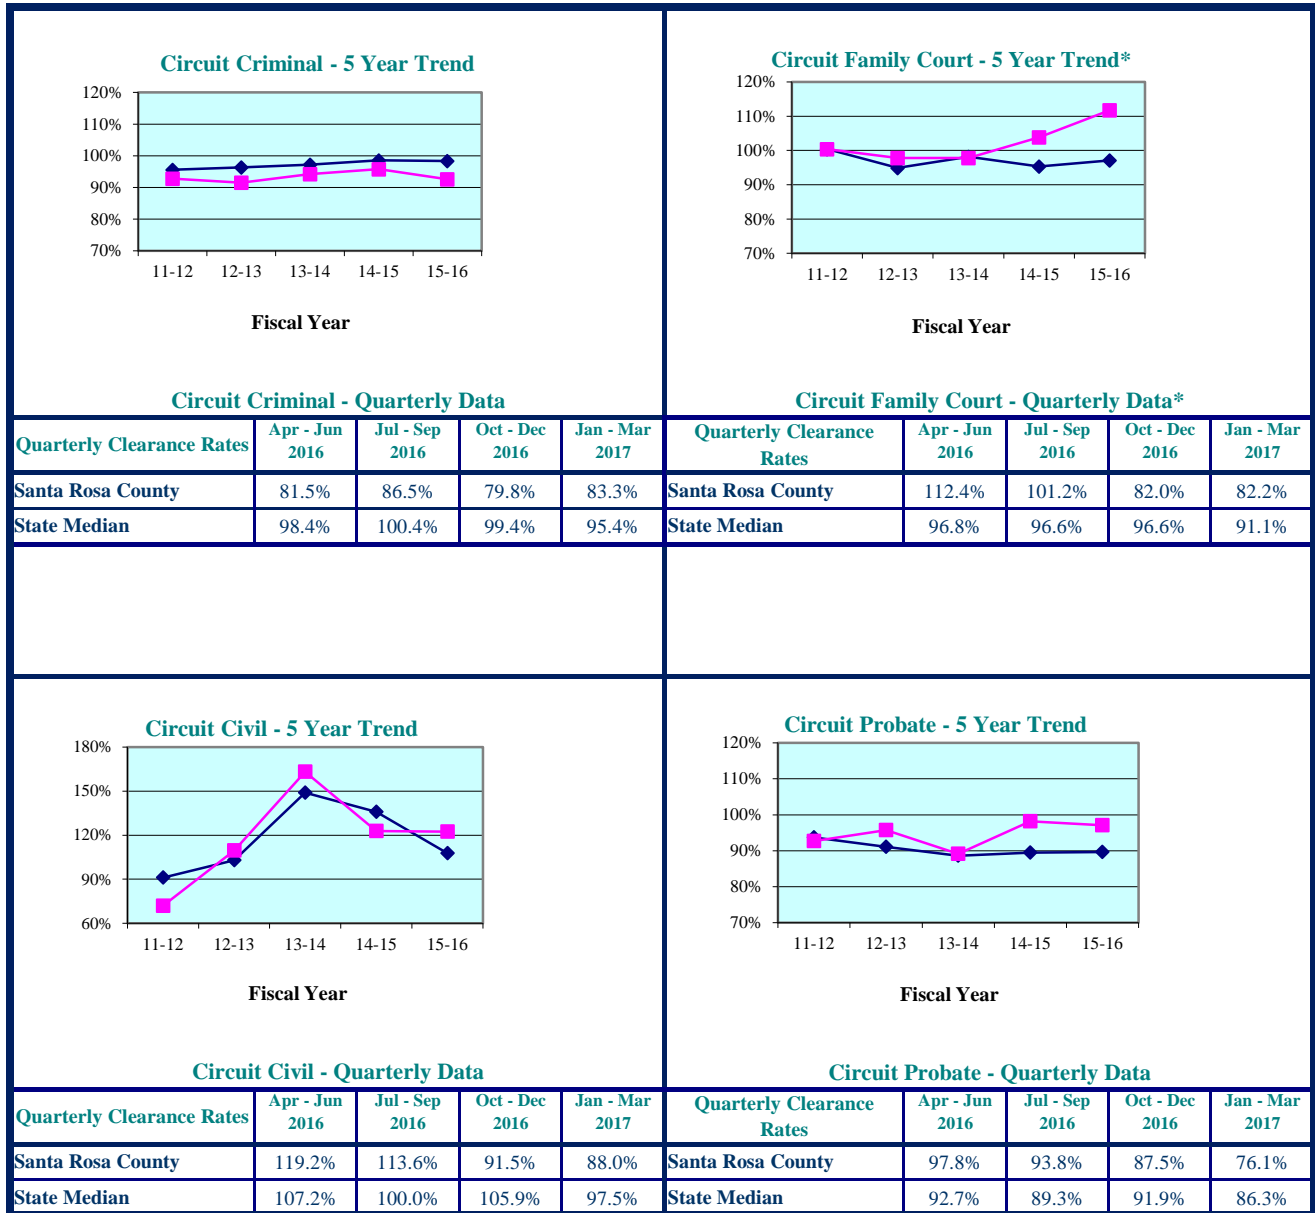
Circuit Criminal - 5 Year Trend

120%
110%
100%
90%
80%
70%

11-12 12-13 13-14 14-15 15-16

Fiscal Year

Circuit Criminal - Quarterly Data

| Quarterly Clearance Rates | Apr - Jun 2016 | Jul - Sep 2016 | Oct - Dec 2016 | Jan - Mar 2017 |
|---|---|---|---|---|
| Santa Rosa County | 81.5% | 86.5% | 79.8% | 83.3% |
| State Median | 98.4% | 100.4% | 99.4% | 95.4% |

Circuit Family Court - 5 Year Trend*

120%
110%
100%
90%
80%
70%

11-12 12-13 13-14 14-15 15-16

Fiscal Year

Circuit Family Court - Quarterly Data*

| Quarterly Clearance Rates | Apr - Jun 2016 | Jul - Sep 2016 | Oct - Dec 2016 | Jan - Mar 2017 |
|---|---|---|---|---|
| Santa Rosa County | 112.4% | 101.2% | 82.0% | 82.2% |
| State Median | 96.8% | 96.6% | 96.6% | 91.1% |

Circuit Civil - 5 Year Trend

180%
150%
120%
90%
60%

11-12 12-13 13-14 14-15 15-16

Fiscal Year

Circuit Civil - Quarterly Data

| Quarterly Clearance Rates | Apr - Jun 2016 | Jul - Sep 2016 | Oct - Dec 2016 | Jan - Mar 2017 |
|---|---|---|---|---|
| Santa Rosa County | 119.2% | 113.6% | 91.5% | 88.0% |
| State Median | 107.2% | 100.0% | 105.9% | 97.5% |

Circuit Probate - 5 Year Trend

120%
110%
100%
90%
80%
70%

11-12 12-13 13-14 14-15 15-16

Fiscal Year

Circuit Probate - Quarterly Data

| Quarterly Clearance Rates | Apr - Jun 2016 | Jul - Sep 2016 | Oct - Dec 2016 | Jan - Mar 2017 |
|---|---|---|---|---|
| Santa Rosa County | 97.8% | 93.8% | 87.5% | 76.1% |
| State Median | 92.7% | 89.3% | 91.9% | 86.3% |